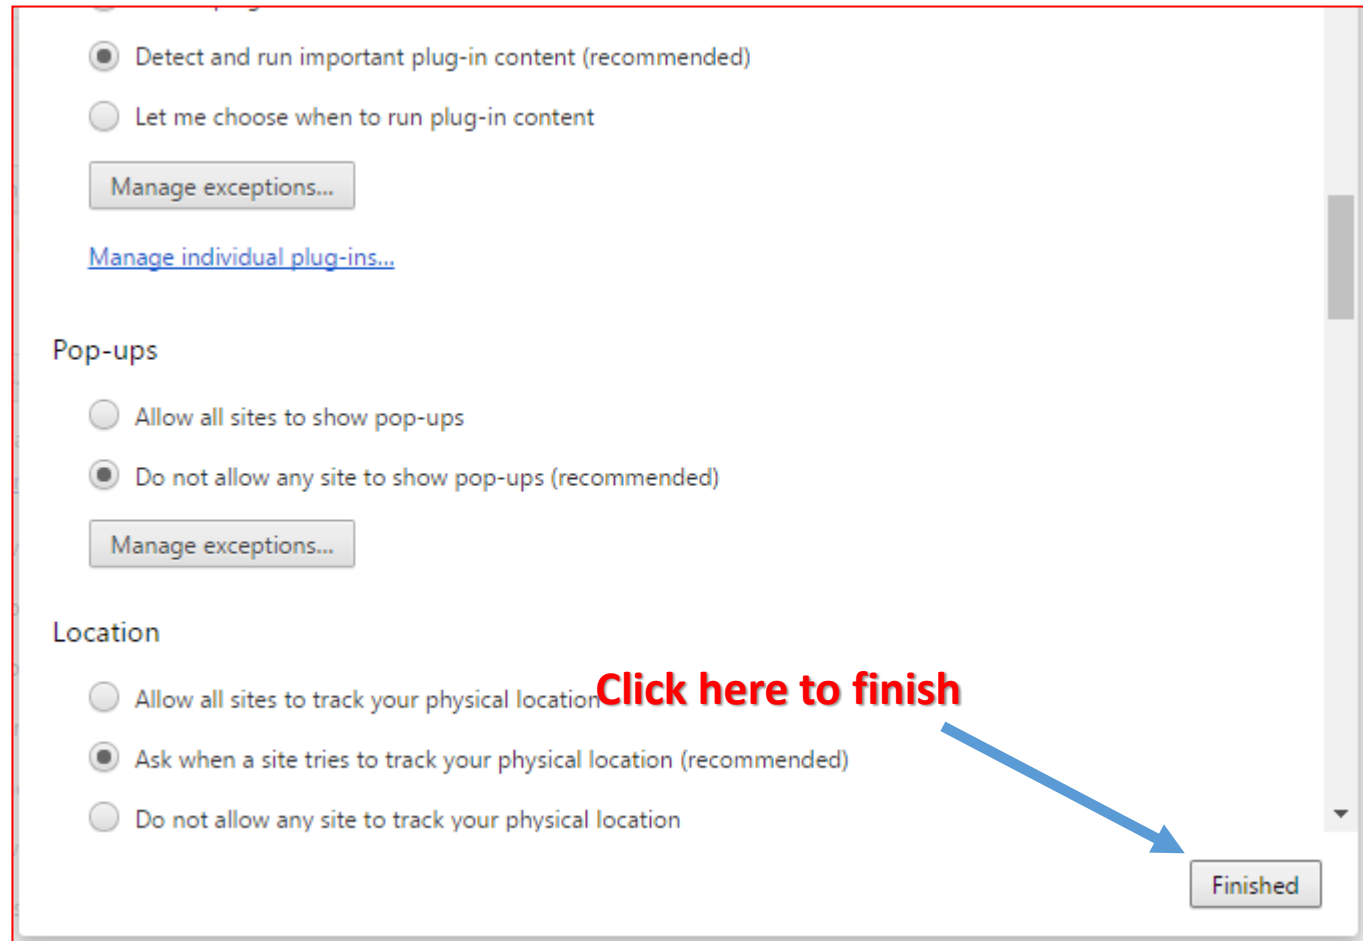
Detect and run important plug-in content (recommended)

Let me choose when to run plug-in content

Manage exceptions...

Manage individual plug-ins...

Pop-ups

Allow all sites to show pop-ups

Do not allow any site to show pop-ups (recommended)

Manage exceptions...

Location

Allow all sites to track your physical location

Click here to finish

Ask when a site tries to track your physical location (recommended)

Do not allow any site to track your physical location

Finished